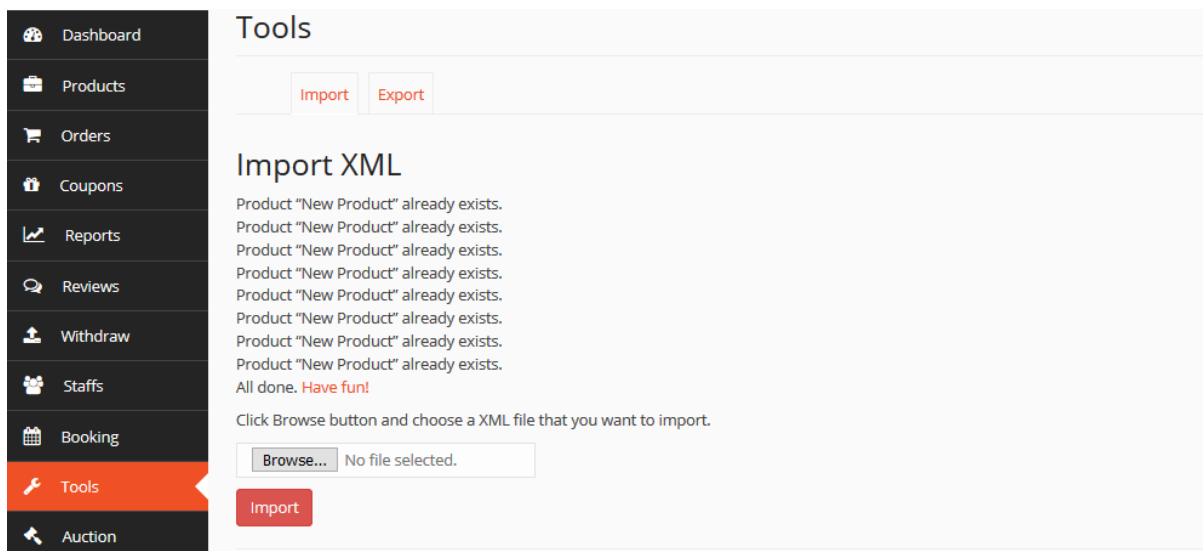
Dashboard
Products
Orders
Coupons
Reports
Reviews
Withdraw
Staffs
Booking
Tools
Auction

Tools

Import
Export

Import XML

Product “New Product” already exists.
Product “New Product” already exists.
Product “New Product” already exists.
Product “New Product” already exists.
Product “New Product” already exists.
Product “New Product” already exists.
Product “New Product” already exists.
Product “New Product” already exists.
All done. Have fun!

Click Browse button and choose a XML file that you want to import.

Browse... No file selected.

Import